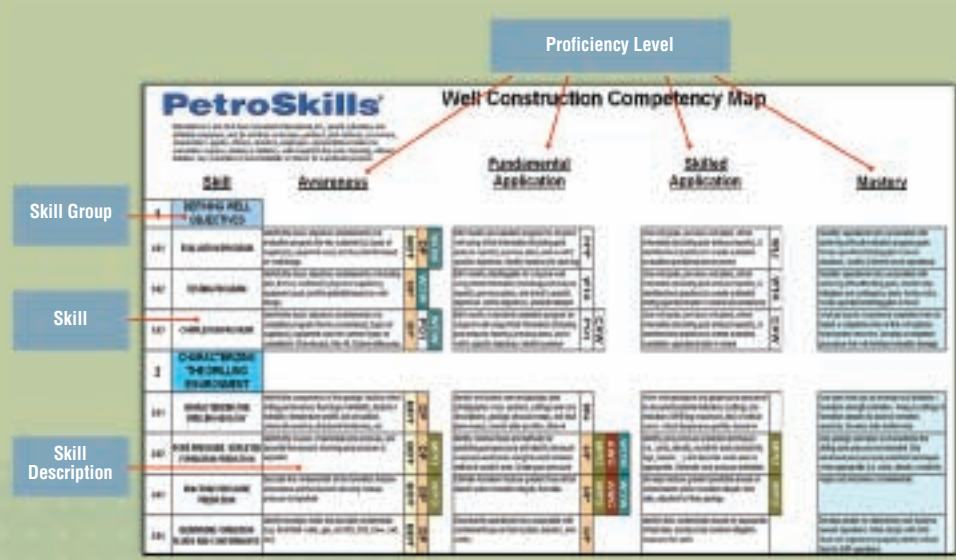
Proficiency Level

PetroSkills

Well Construction Competency Map

Skill Group

Skill

Skill Description

Skill

Awareness

Fundamental Application

Skilled Application

Mastery

1 DEFINING WELL OBJECTIVES

2 CHARACTERIZING THE DRILLING ENVIRONMENT

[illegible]